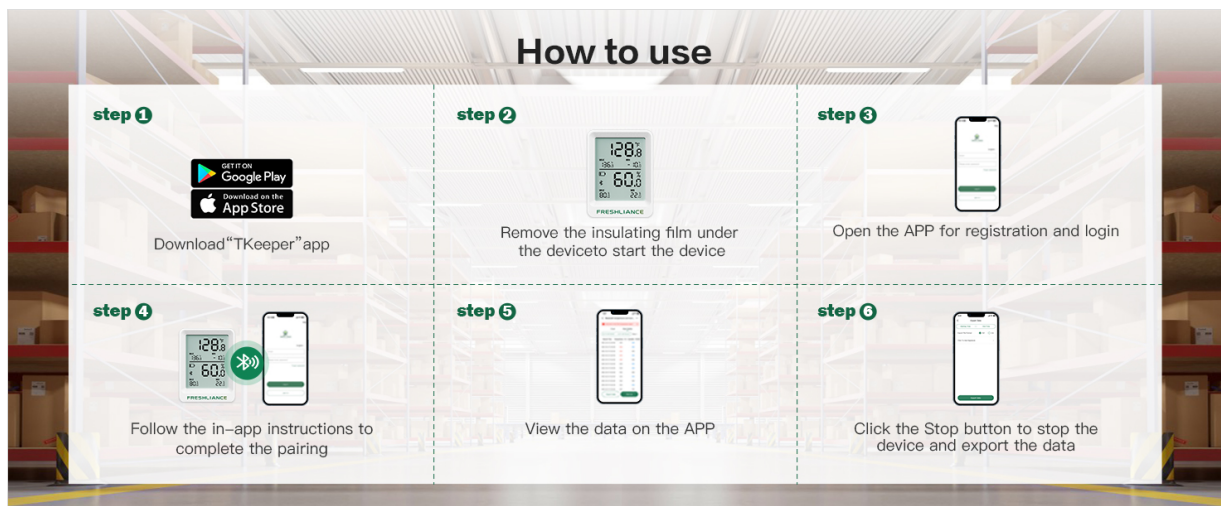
How to use

step 1

GET IT ON Google Play

Download on the App Store

Download“TKeeper”app

step 2

128.0

60.0

FRESHLIANCE

Remove the insulating film under the deviceto start the device

step 3

Open the APP for registration and login

step 4

128.0

60.0

FRESHLIANCE

Follow the in-app instructions to complete the pairing

step 5

View the data on the APP

step 6

Click the Stop button to stop the device and export the data